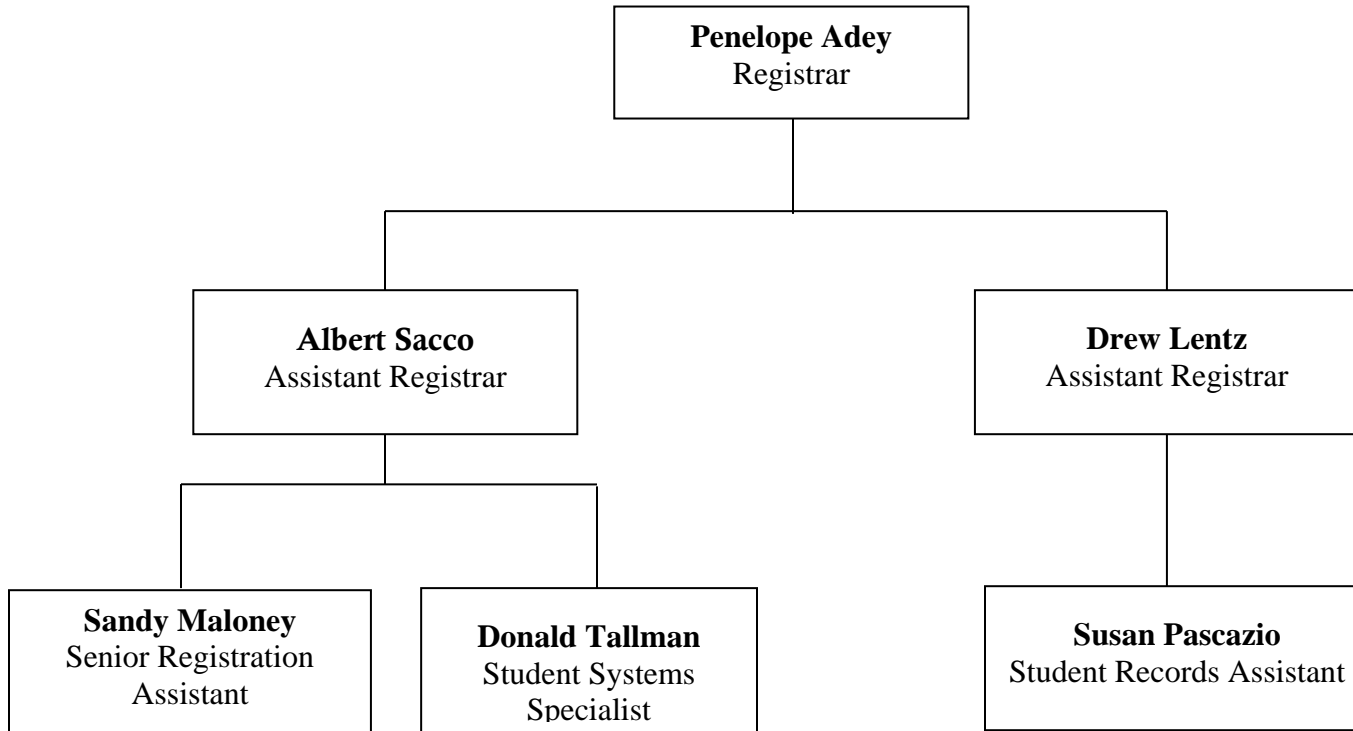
**Penelope Adey**
Registrar

**Albert Sacco**
Assistant Registrar

**Drew Lentz**
Assistant Registrar

**Sandy Maloney**
Senior Registration Assistant

**Donald Tallman**
Student Systems Specialist

**Susan Pascazio**
Student Records Assistant